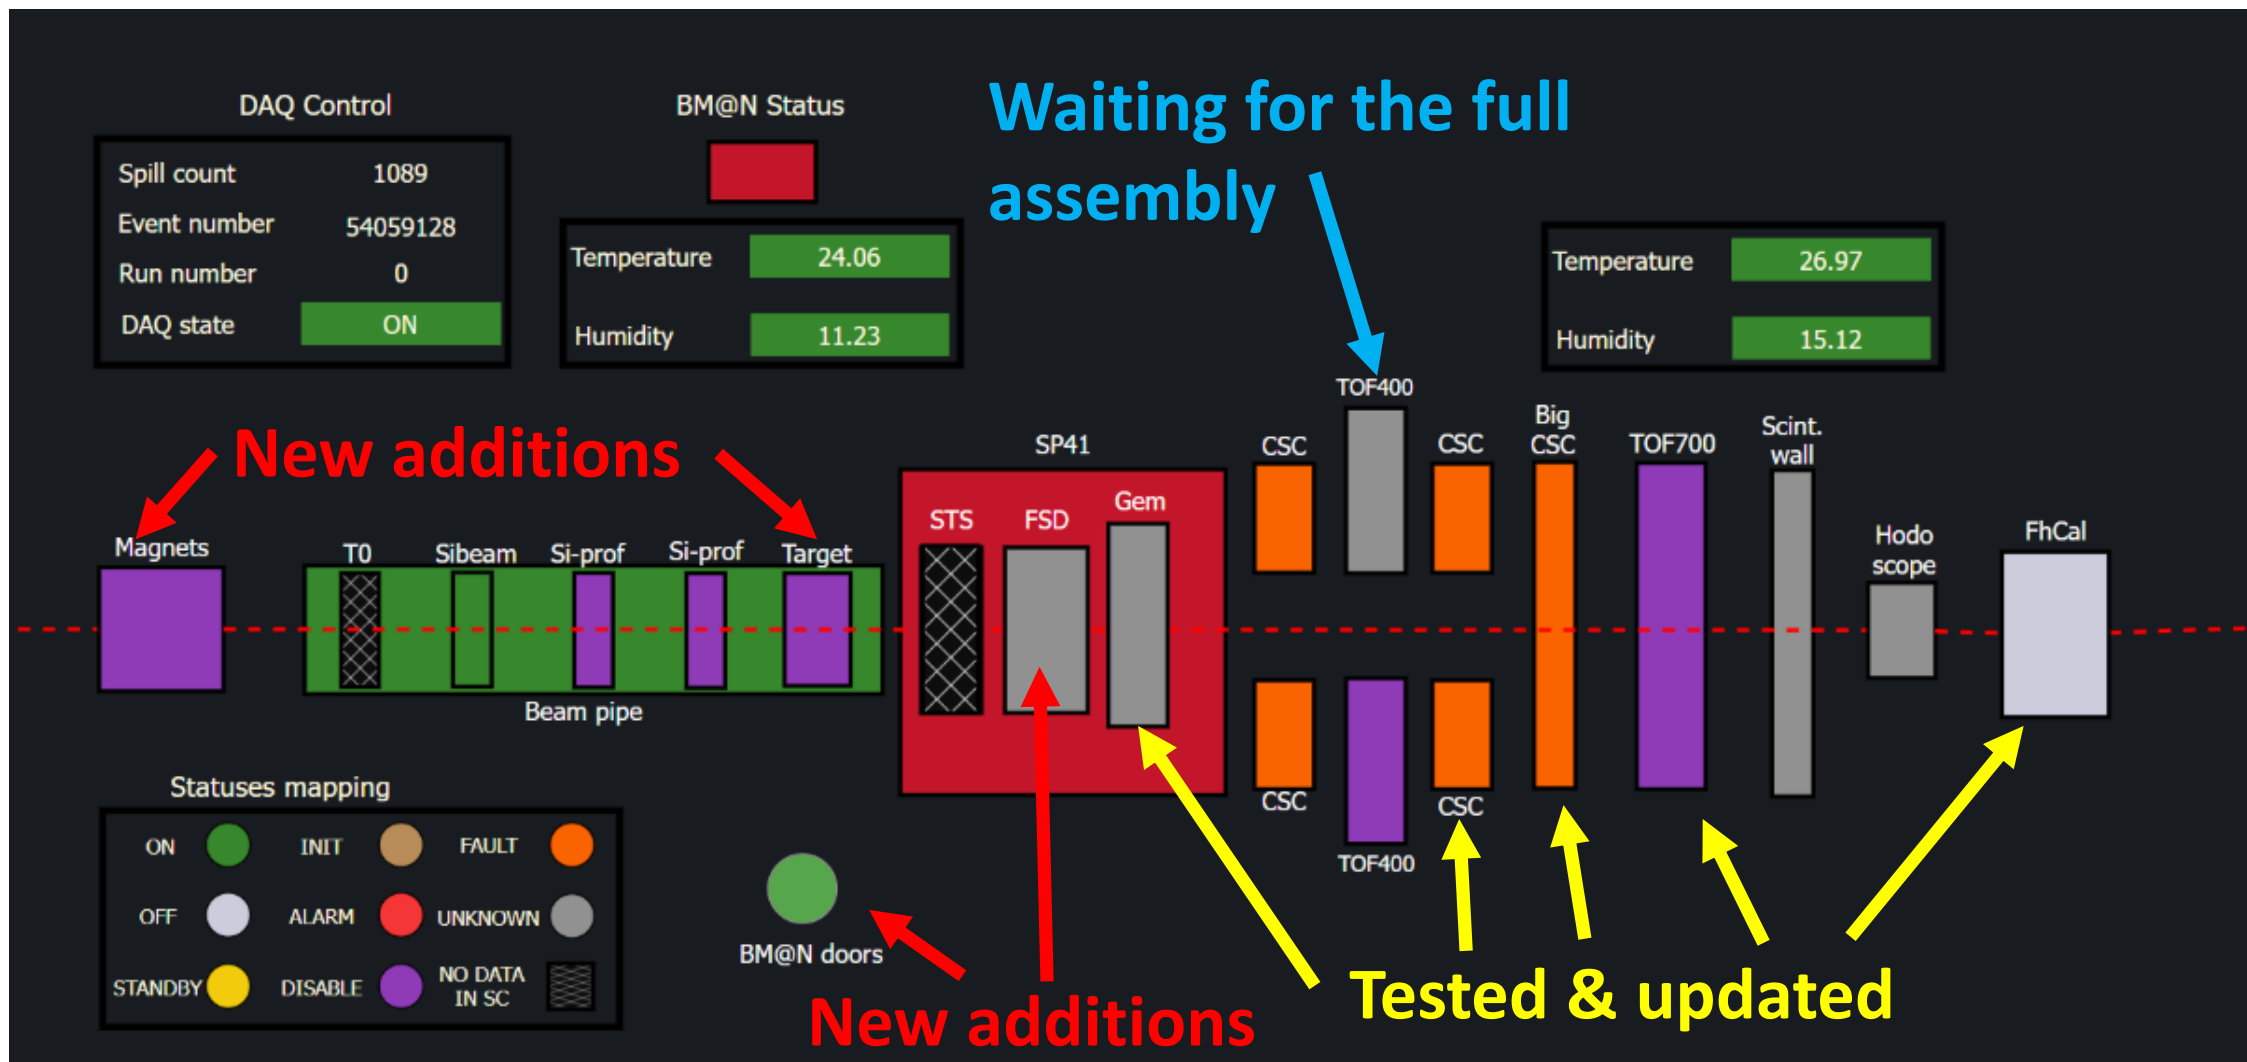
DAQ Control

| Spill count | 1089 |
|---|---|
| Event number | 54059128 |
| Run number | 0 |
| DAQ state | ON |

BM@N Status

| Temperature | 24.06 |
|---|---|
| Humidity | 11.23 |

Waiting for the full assembly

| Temperature | 26.97 |
|---|---|
| Humidity | 15.12 |

New additions

TOF400

SP41

CSC

CSC

Big CSC

TOF700

Scint. wall

Gem

STS

FSD

Hodo scope

FhCal

Magnets

T0

Sibeam

Si-prof

Si-prof

Target

Beam pipe

CSC

CSC

TOF400

Statuses mapping

| ON | INIT | FAULT |
|---|---|---|
| OFF | ALARM | UNKNOWN |
| STANDBY | DISABLE | NO DATA IN SC |

BM@N doors

New additions

Tested & updated